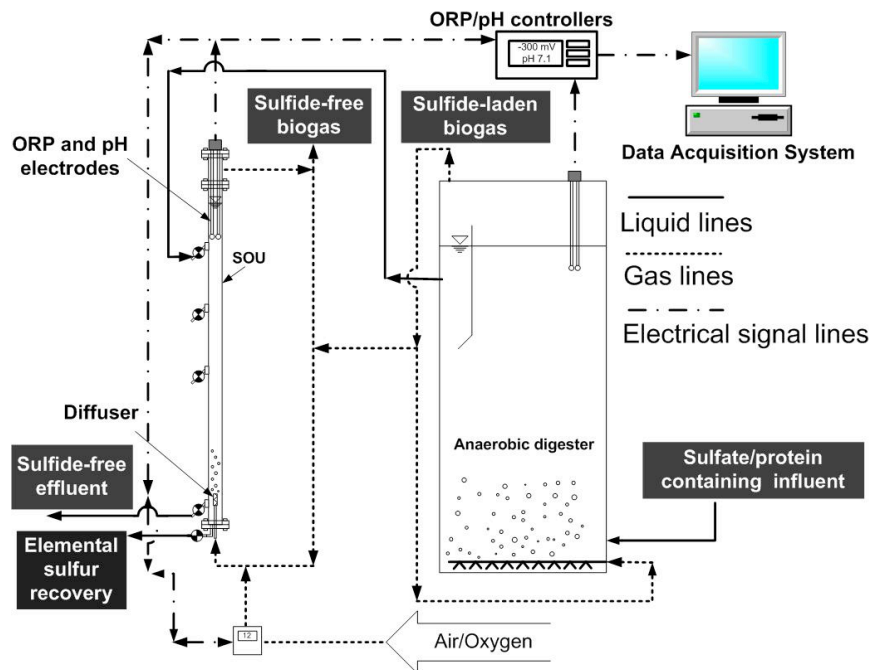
ORP/pH controllers

-300 mV
pH 7.1

Data Acquisition System

Sulfide-free biogas

Sulfide-laden biogas

ORP and pH electrodes

SOU

Liquid lines

Gas lines

Electrical signal lines

Diffuser

Anaerobic digester

Sulfide-free effluent

Sulfate/protein containing influent

Elemental sulfur recovery

12

Air/Oxygen